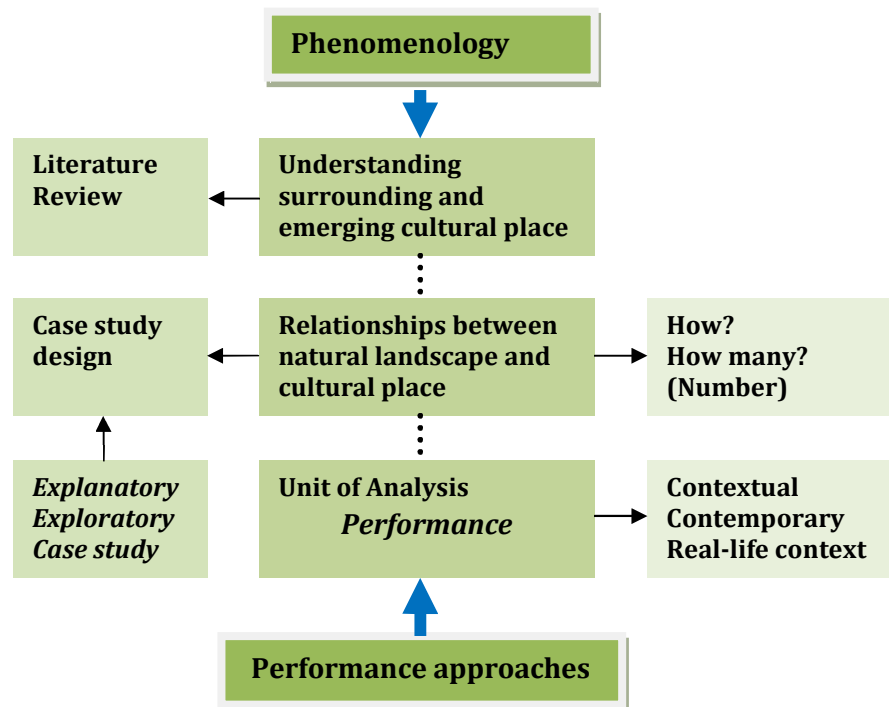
Phenomenology

Literature Review

Understanding surrounding and emerging cultural place

Case study design

Relationships between natural landscape and cultural place

How?
How many?
(Number)

*Explanatory*
*Exploratory*
*Case study*

Unit of Analysis
*Performance*

Contextual
Contemporary
Real-life context

Performance approaches